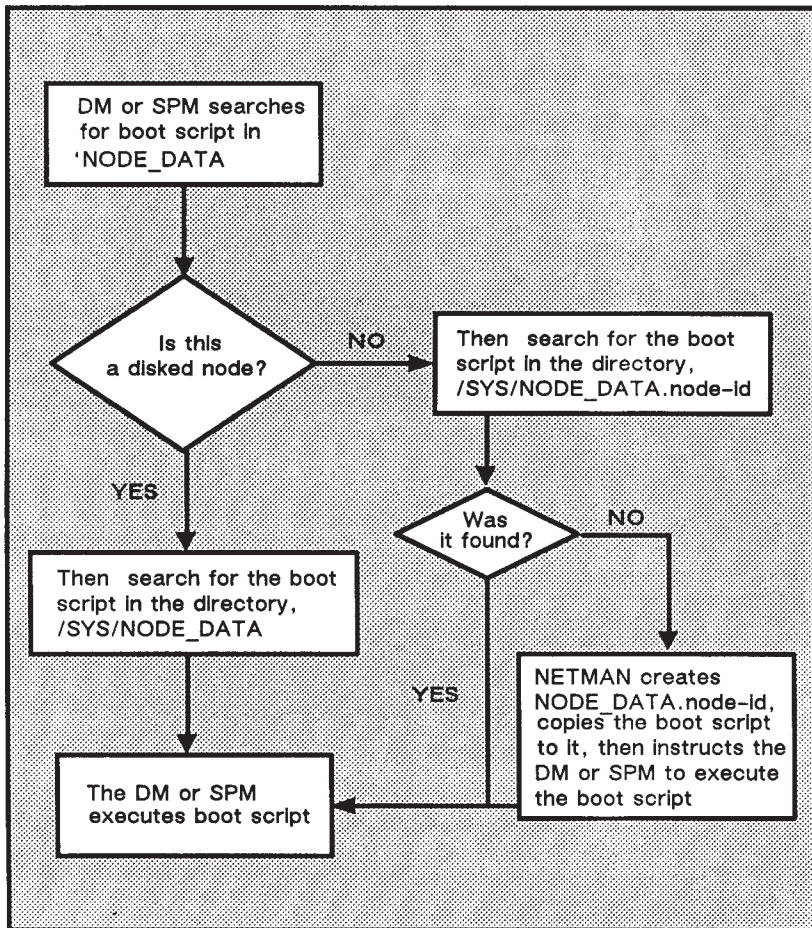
DM or SPM searches for boot script in 'NODE_DATA

Is this a disked node?

NO

Then search for the boot script in the directory, /SYS/NODE_DATA.node-id

YES

Was it found?

NO

Then search for the boot script in the directory, /SYS/NODE_DATA

YES

NETMAN creates NODE_DATA.node-id, copies the boot script to it, then instructs the DM or SPM to execute the boot script

The DM or SPM executes boot script